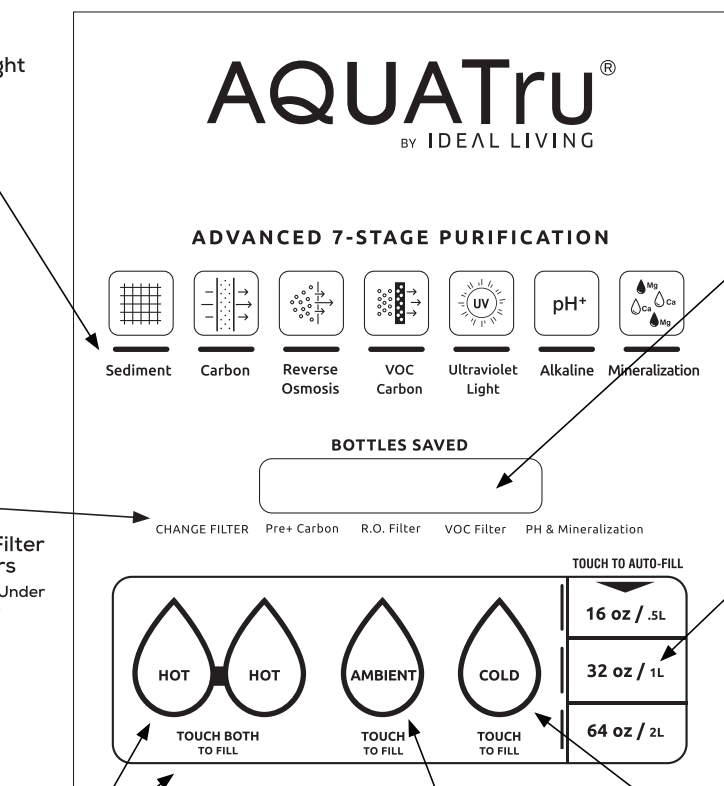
ght

Filter
rs
Under

AQUATru®
BY IDEAL LIVING

ADVANCED 7-STAGE PURIFICATION

UV

pH+

Mg
Ca
Ca
Mg

Sediment
Carbon
Reverse Osmosis
VOC Carbon
Ultraviolet Light
Alkaline
Mineralization

BOTTLES SAVED

CHANGE FILTER Pre+ Carbon R.O. Filter VOC Filter PH & Mineralization

TOUCH TO AUTO-FILL

HOT
HOT
TOUCH BOTH
TO FILL

AMBIENT
TOUCH
TO FILL

COLD
TOUCH
TO FILL

16 oz / .5L
32 oz / 1L
64 oz / 2L